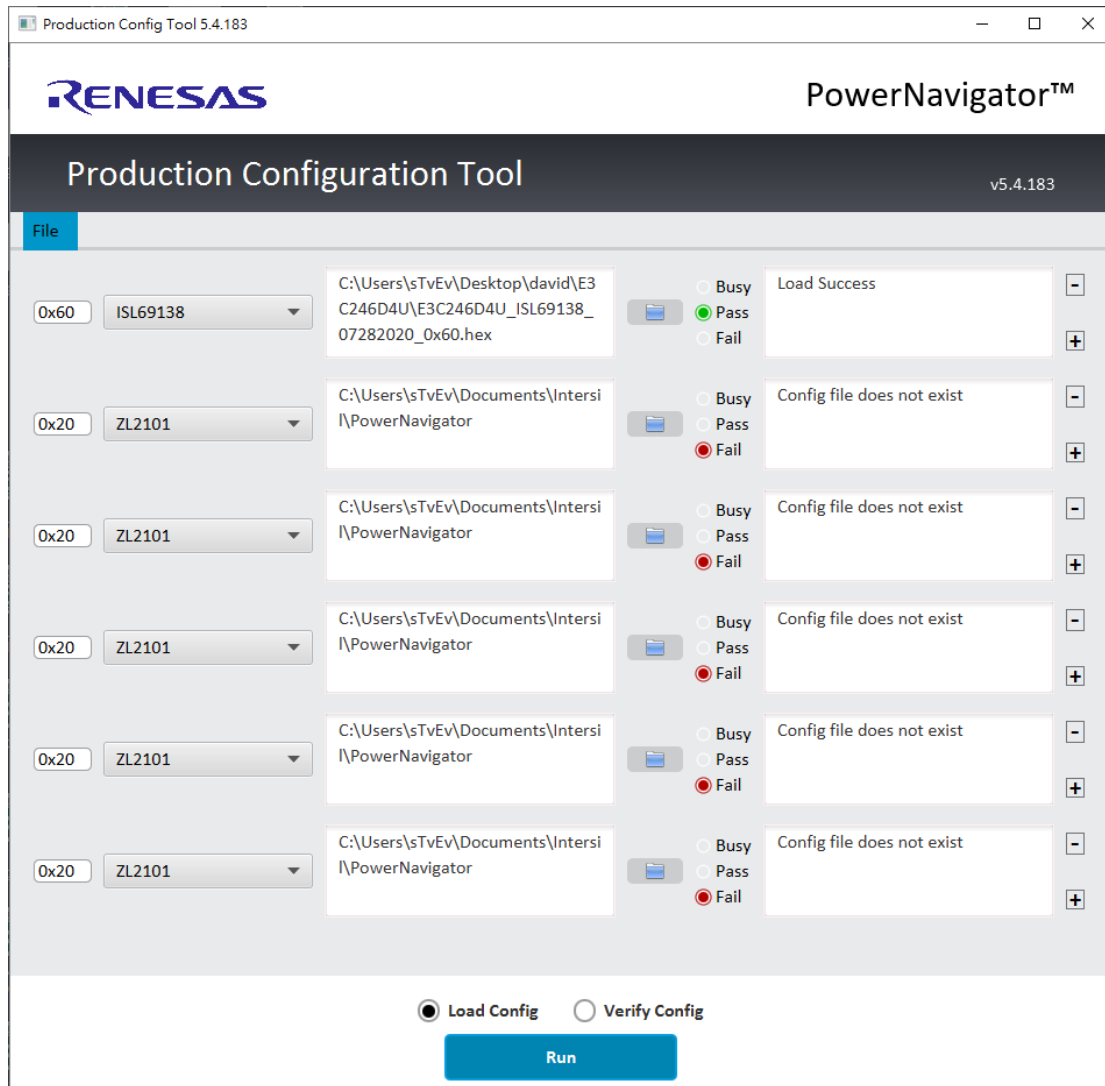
Production Config Tool 5.4.183

RENESAS

PowerNavigator™

Production Configuration Tool

v5.4.183

File

0x60 ISL69138 C:\Users\sTvEv\Desktop\david\E3C246D4U\E3C246D4U_ISL69138_07282020_0x60.hex Busy Pass Fail Load Success - +

0x20 ZL2101 C:\Users\sTvEv\Documents\Intersil\PowerNavigator Busy Pass Fail Config file does not exist - +

0x20 ZL2101 C:\Users\sTvEv\Documents\Intersil\PowerNavigator Busy Pass Fail Config file does not exist - +

0x20 ZL2101 C:\Users\sTvEv\Documents\Intersil\PowerNavigator Busy Pass Fail Config file does not exist - +

0x20 ZL2101 C:\Users\sTvEv\Documents\Intersil\PowerNavigator Busy Pass Fail Config file does not exist - +

0x20 ZL2101 C:\Users\sTvEv\Documents\Intersil\PowerNavigator Busy Pass Fail Config file does not exist - +

Load Config Verify Config

Run